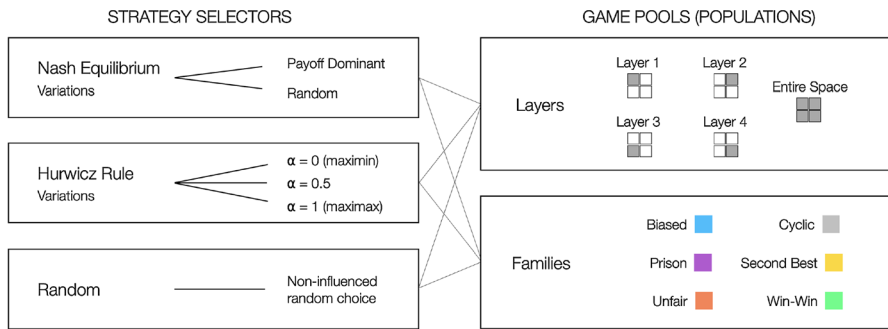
STRATEGY SELECTORS

Nash Equilibrium
Variations

Payoff Dominant

Random

Hurwicz Rule
Variations

$\alpha = 0$ (maximin)

$\alpha = 0.5$

$\alpha = 1$ (maximax)

Random

Non-influenced random choice

GAME POOLS (POPULATIONS)

Layers

Layer 1

Layer 2

Layer 3

Layer 4

Entire Space

Families

Biased

Prison

Unfair

Cyclic

Second Best

Win-Win